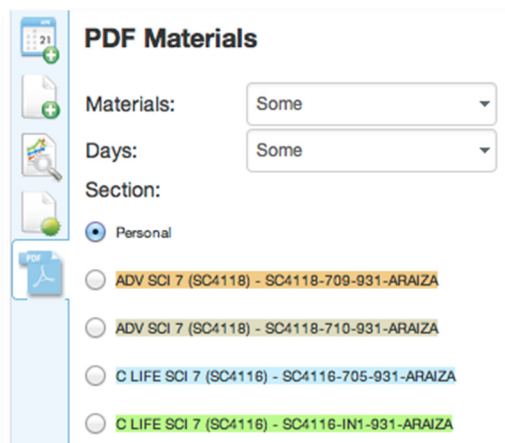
21

PDF

PDF Materials

Materials: Some

Days: Some

Section:

Personal

ADV SCI 7 (SC4118) - SC4118-709-931-ARAIZA

ADV SCI 7 (SC4118) - SC4118-710-931-ARAIZA

C LIFE SCI 7 (SC4116) - SC4116-705-931-ARAIZA

C LIFE SCI 7 (SC4116) - SC4116-IN1-931-ARAIZA